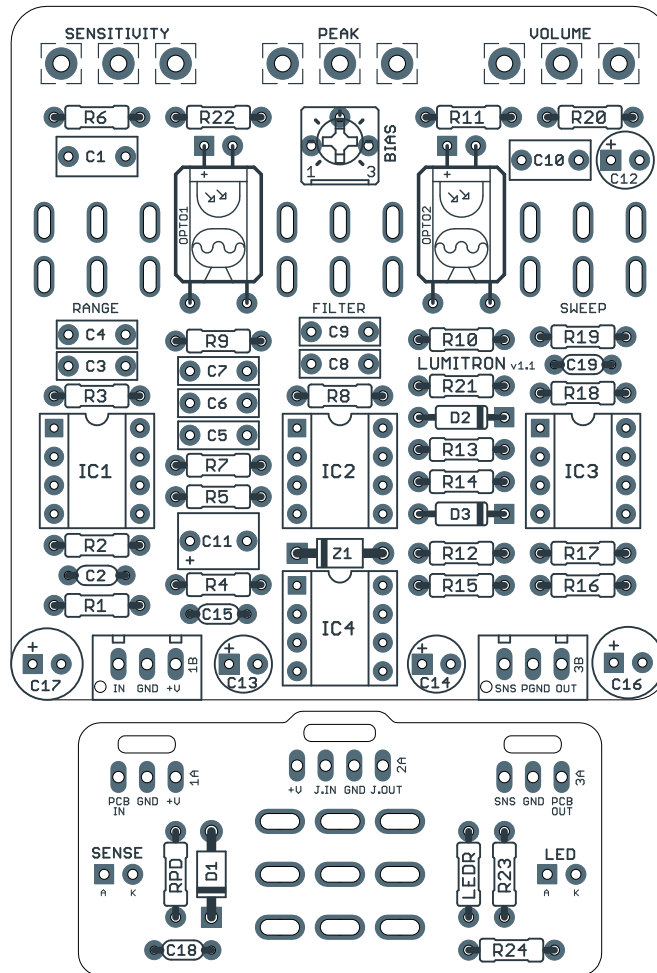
SENSITIVITY
PEAK
VOLUME

R6
R22
BIAS
1
3
R11
R20
C1
C10
C12
+
OPTO1
OPTO2
+
+

RANGE
FILTER
SWEEP
C4
C9
R10
R19
C3
C8
LUMITRON v1.1
C19
R9
C7
R21
R3
R8
R18
C6
D2
C5
R13
IC1
IC2
IC3
R7
R14
R5
D3
C11
+
R2
Z1
R12
R17
C2
R4
R15
R16
R1
IC4
C15

+
C17
IN GND +V 1B
+
C13
+
C14
SNS PGND OUT 3B
+
C16

PCB IN GND +V 1A
+V J.IN GND J.OUT 2A
SNS GND PCB OUT 3A

SENSE
A K
RPD
D1
LEDR
R23
LED
A K
C18
R24